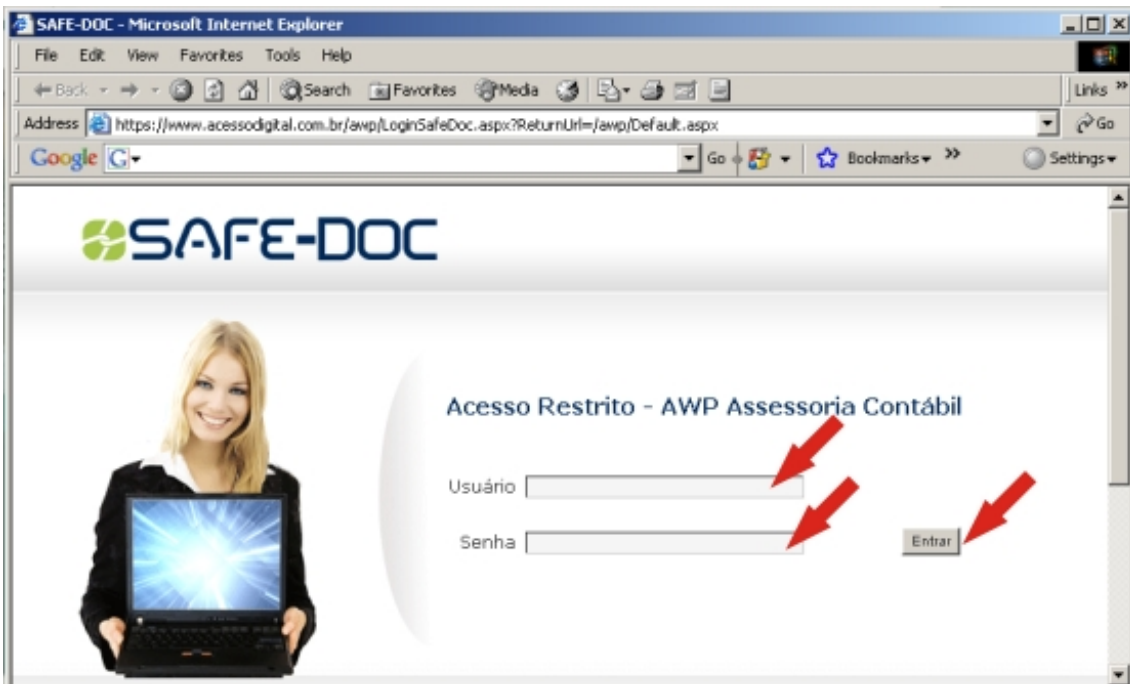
SAFE-DOC - Microsoft Internet Explorer

File Edit View Favorites Tools Help

Back Search Favorites Media

Links »

Address https://www.acessodigital.com.br/awp/LoginSafeDoc.aspx?ReturnUrl=/awp/Default.aspx Go

Google G Go Bookmarks » Settings

SAFE-DOC

Acesso Restrito - AWP Assessoria Contábil

Usuário

Senha

Entrar